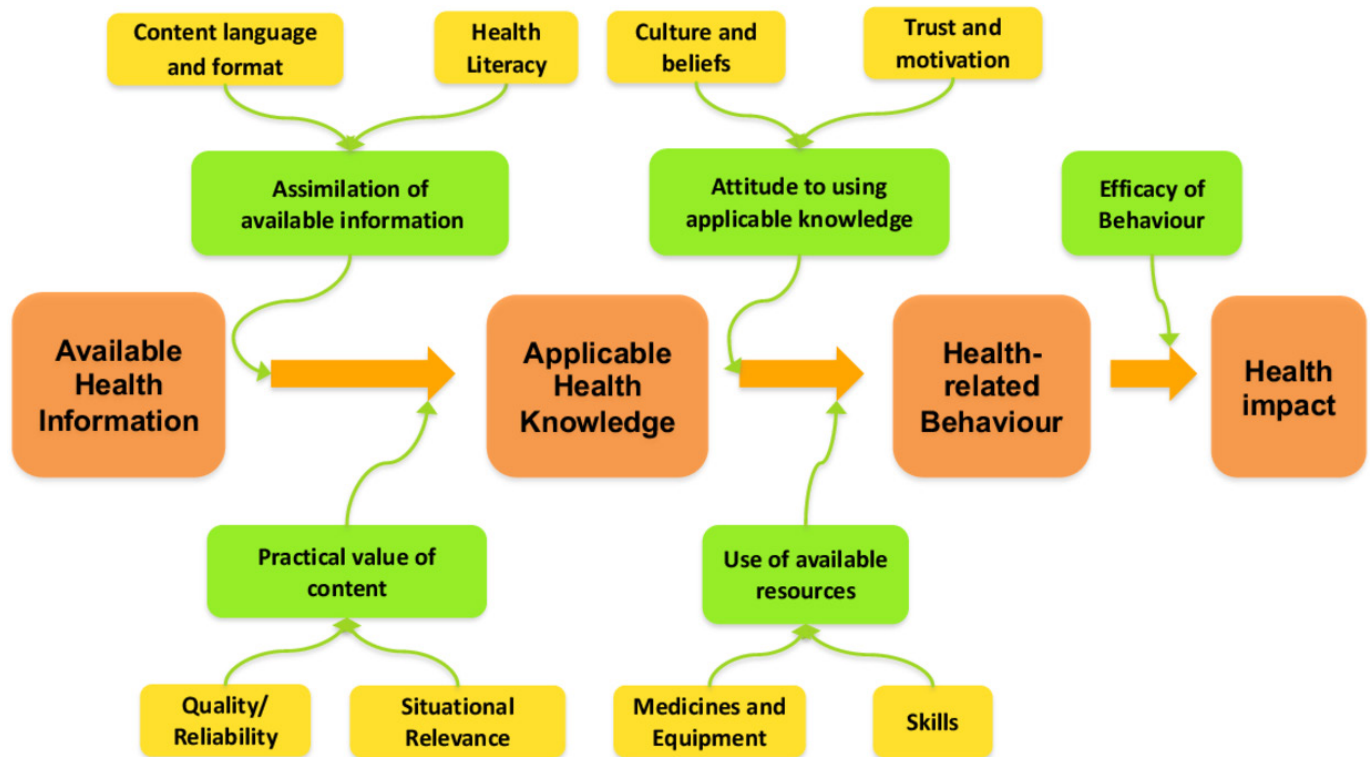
Content language and format

Health Literacy

Culture and beliefs

Trust and motivation

Assimilation of available information

Attitude to using applicable knowledge

Efficacy of Behaviour

Available Health Information

Applicable Health Knowledge

Health-related Behaviour

Health impact

Practical value of content

Use of available resources

Quality/ Reliability

Situational Relevance

Medicines and Equipment

Skills